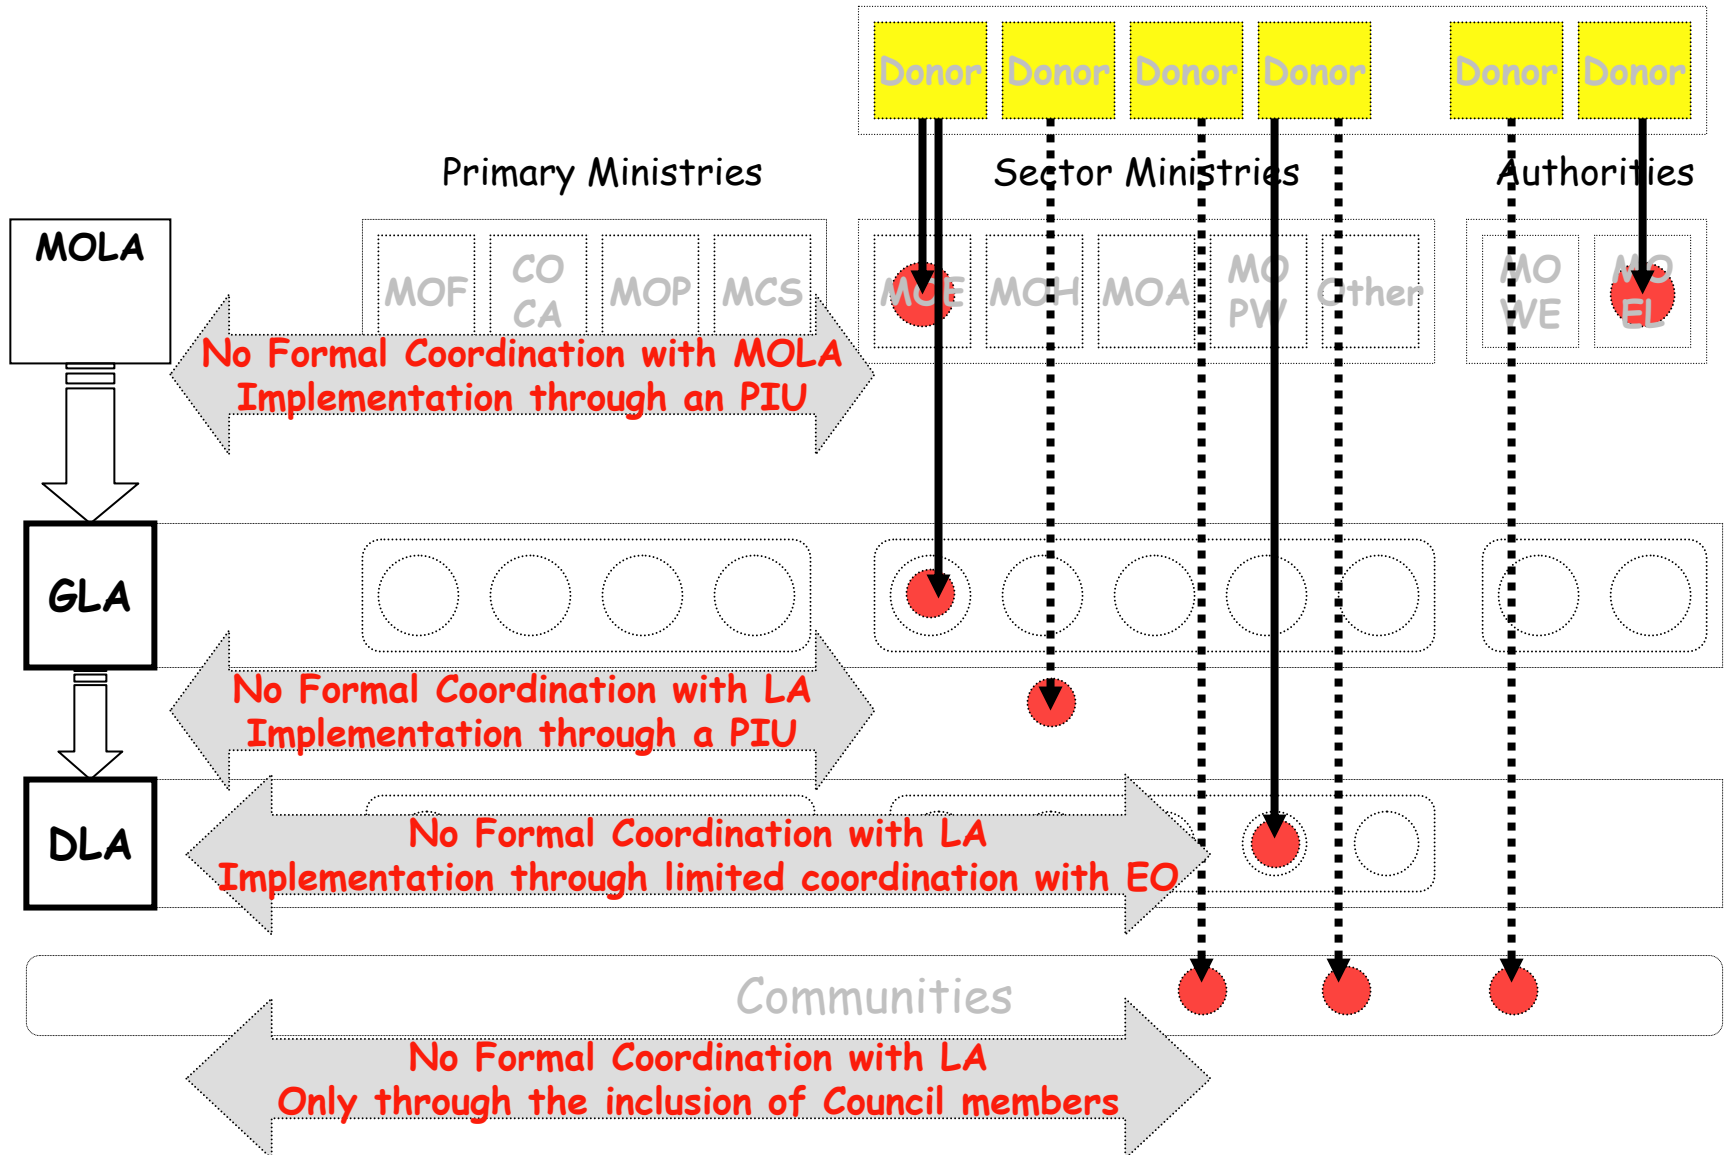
Donor Donor Donor Donor Donor Donor

Primary Ministries

Sector Ministries

Authorities

MOLA

MOF

CO CA

MOP

MCS

MOE

MOH

MOA

MO PW

Other

MO WE

MO EL

No Formal Coordination with MOLA
Implementation through an PIU

GLA

No Formal Coordination with LA
Implementation through a PIU

DLA

No Formal Coordination with LA
Implementation through limited coordination with EO

Communities

No Formal Coordination with LA
Only through the inclusion of Council members